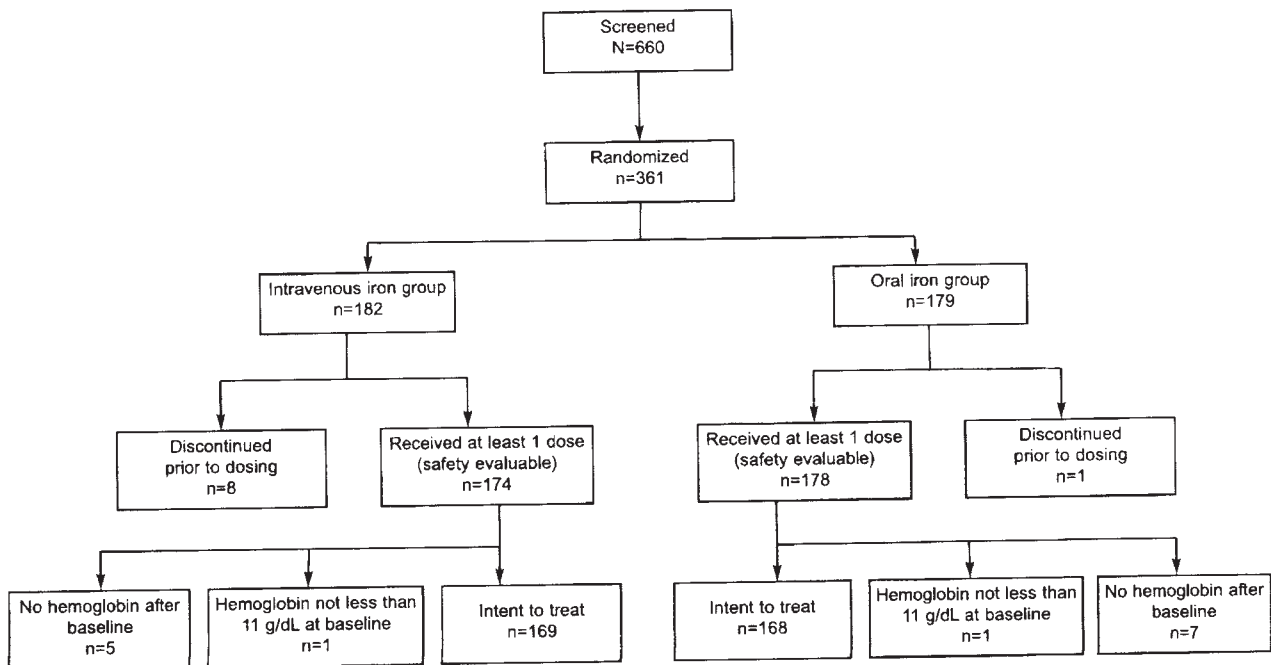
Screened
N=660

Randomized
n=361

Intravenous iron group
n=182

Oral iron group
n=179

Discontinued prior to dosing
n=8

Received at least 1 dose (safety evaluable)
n=174

Received at least 1 dose (safety evaluable)
n=178

Discontinued prior to dosing
n=1

No hemoglobin after baseline
n=5

Hemoglobin not less than 11 g/dL at baseline
n=1

Intent to treat
n=169

Intent to treat
n=168

Hemoglobin not less than 11 g/dL at baseline
n=1

No hemoglobin after baseline
n=7